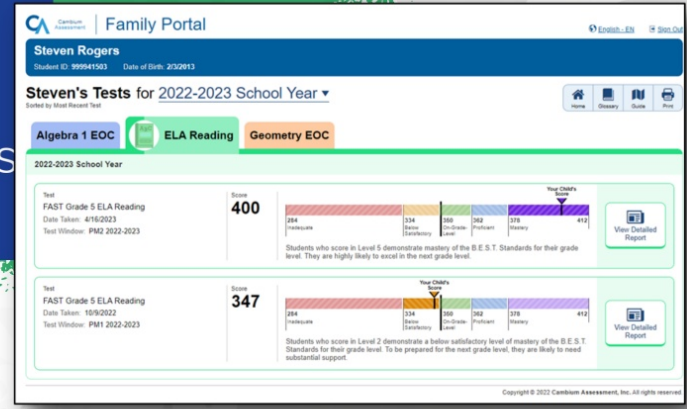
CA Cambium Assessment | Family Portal

English - EN Sign Out

Steven Rogers

Student ID: 999941503 Date of Birth: 2/3/2013

Steven's Tests for 2022-2023 School Year ▾

Sorted by Most Recent Test

Home Glossary Guide Print

Algebra 1 EOC ELA Reading Geometry EOC

2022-2023 School Year

Test
FAST Grade 5 ELA Reading
Date Taken: 4/16/2023
Test Window: PM2 2022-2023

Score
400

Your Child's Score

284 Inadequate | 334 Below Satisfactory | 350 On-Grade Level | 362 Proficient | 378 Mastery | 412

Students who score in Level 5 demonstrate mastery of the B.E.S.T. Standards for their grade level. They are highly likely to excel in the next grade level.

View Detailed Report

Test
FAST Grade 5 ELA Reading
Date Taken: 10/9/2022
Test Window: PM1 2022-2023

Score
347

Your Child's Score

284 Inadequate | 334 Below Satisfactory | 350 On-Grade Level | 362 Proficient | 378 Mastery | 412

Students who score in Level 2 demonstrate a below satisfactory level of mastery of the B.E.S.T. Standards for their grade level. To be prepared for the next grade level, they are likely to need substantial support.

View Detailed Report

Copyright © 2022 Cambium Assessment, Inc. All rights reserved.